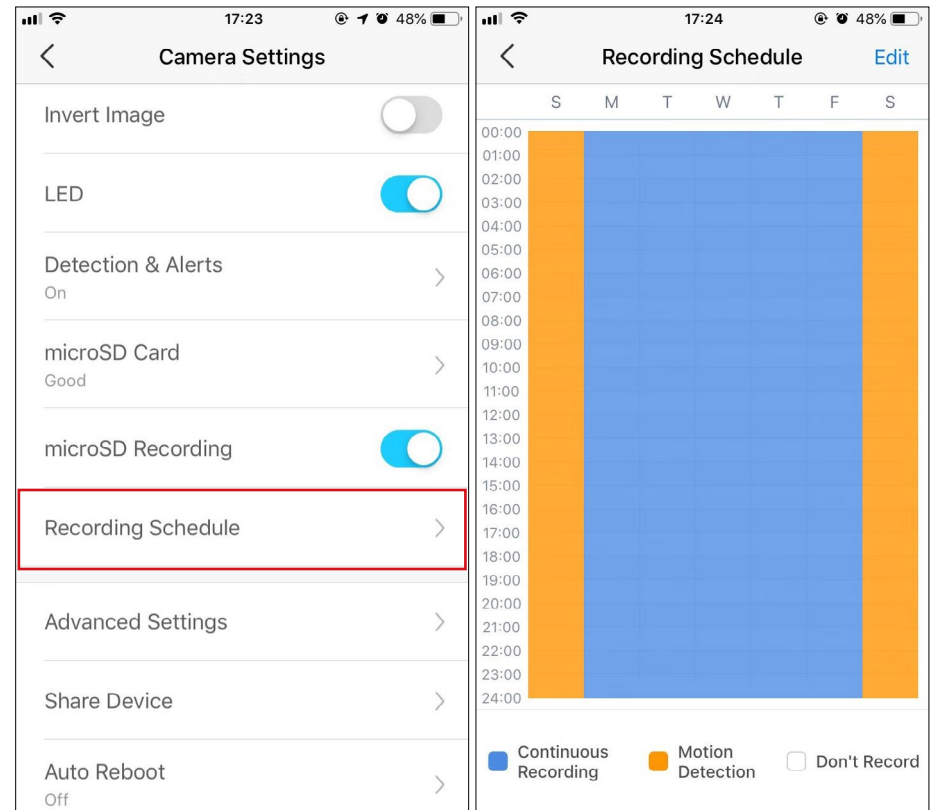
17:23 48%

Camera Settings

Invert Image

LED

Detection & Alerts
On

microSD Card
Good

microSD Recording

Recording Schedule

Advanced Settings

Share Device

Auto Reboot
Off

17:24 48%

Recording Schedule
Edit

S M T W T F S

00:00
01:00
02:00
03:00
04:00
05:00
06:00
07:00
08:00
09:00
10:00
11:00
12:00
13:00
14:00
15:00
16:00
17:00
18:00
19:00
20:00
21:00
22:00
23:00
24:00

Continuous Recording
Motion Detection
Don't Record